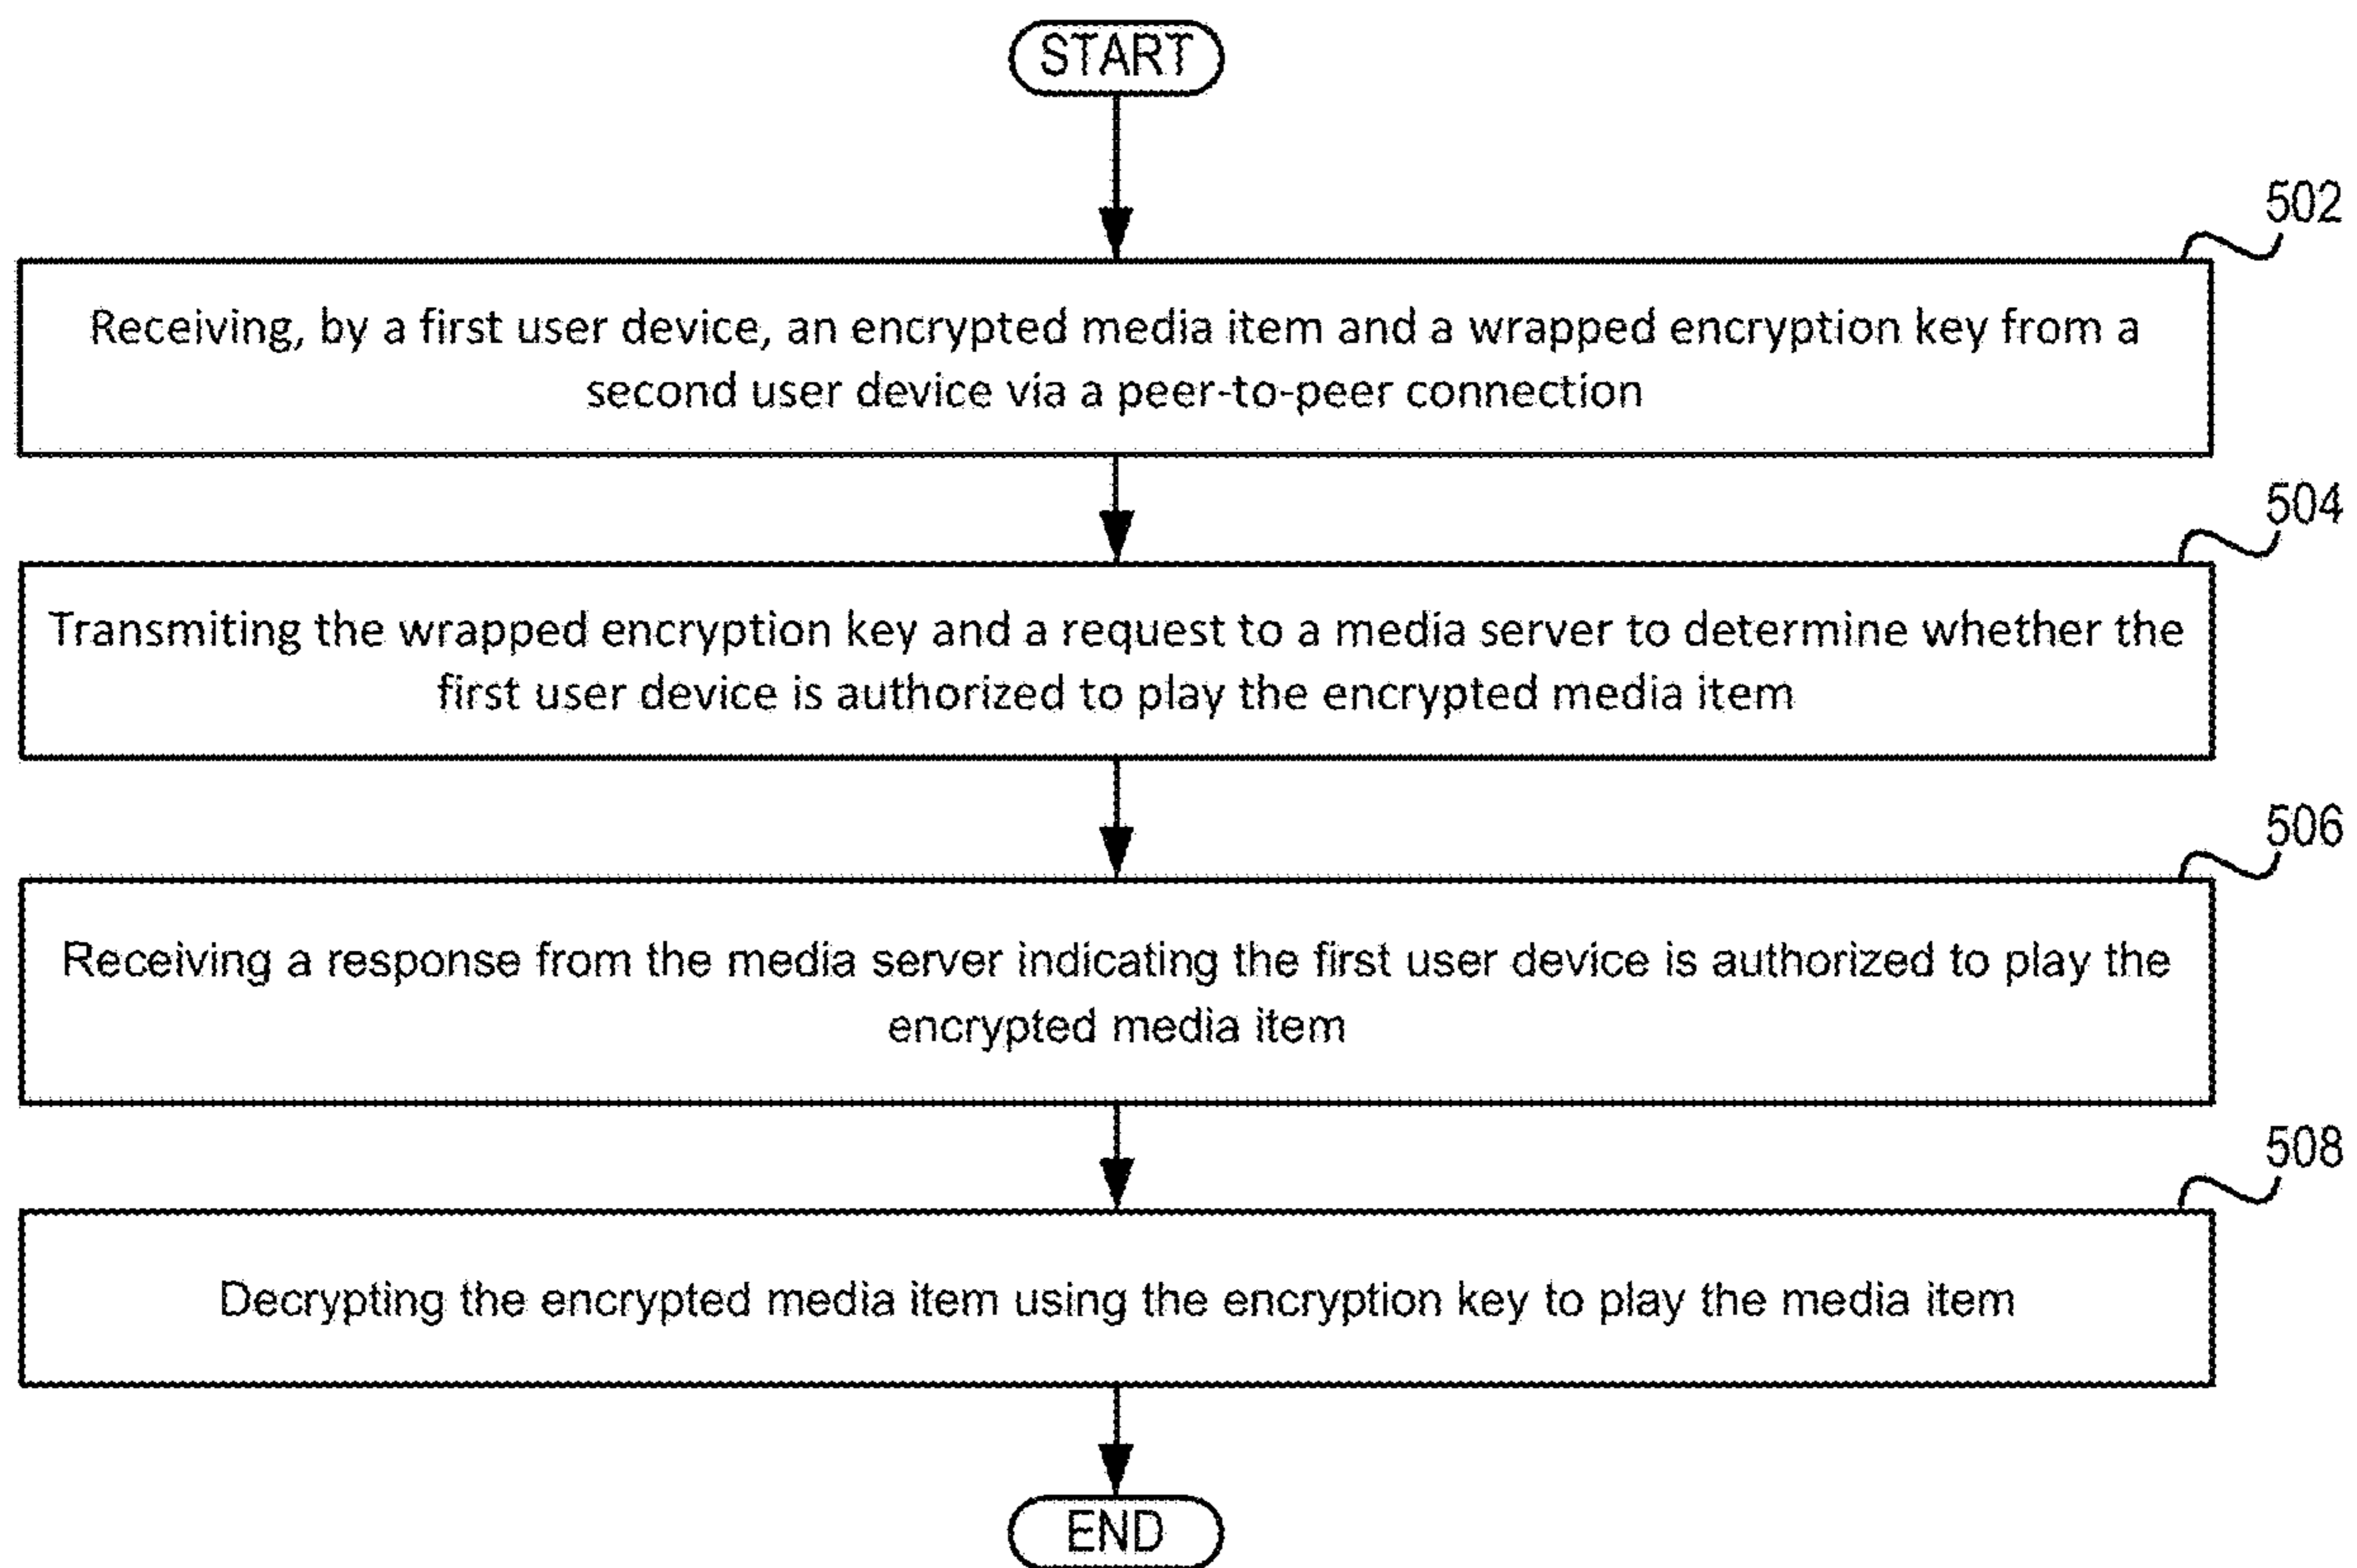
START

502

Receiving, by a first user device, an encrypted media item and a wrapped encryption key from a second user device via a peer-to-peer connection

504

Transmiting the wrapped encryption key and a request to a media server to determine whether the first user device is authorized to play the encrypted media item

506

Receiving a response from the media server indicating the first user device is authorized to play the encrypted media item

508

Decrypting the encrypted media item using the encryption key to play the media item

END